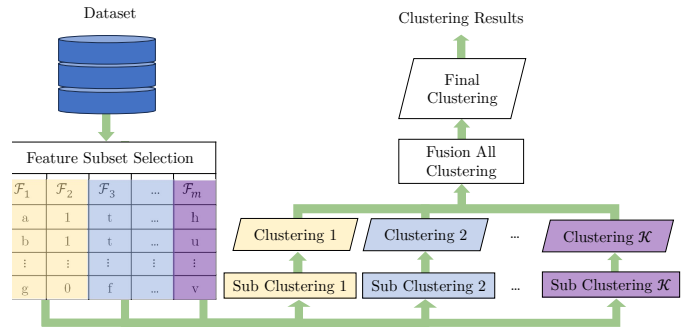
Dataset

Feature Subset Selection

| $\mathcal{F}_1$ | $\mathcal{F}_2$ | $\mathcal{F}_3$ | ... | $\mathcal{F}_m$ |
|---|---|---|---|---|
| a | 1 | t | ... | h |
| b | 1 | t | ... | u |
| ⋮ | ⋮ | ⋮ | ⋮ | ⋮ |
| g | 0 | f | ... | v |

Clustering Results

Final Clustering

Fusion All Clustering

Clustering 1

Clustering 2

...

Clustering $\mathcal{K}$

Sub Clustering 1

Sub Clustering 2

...

Sub Clustering $\mathcal{K}$